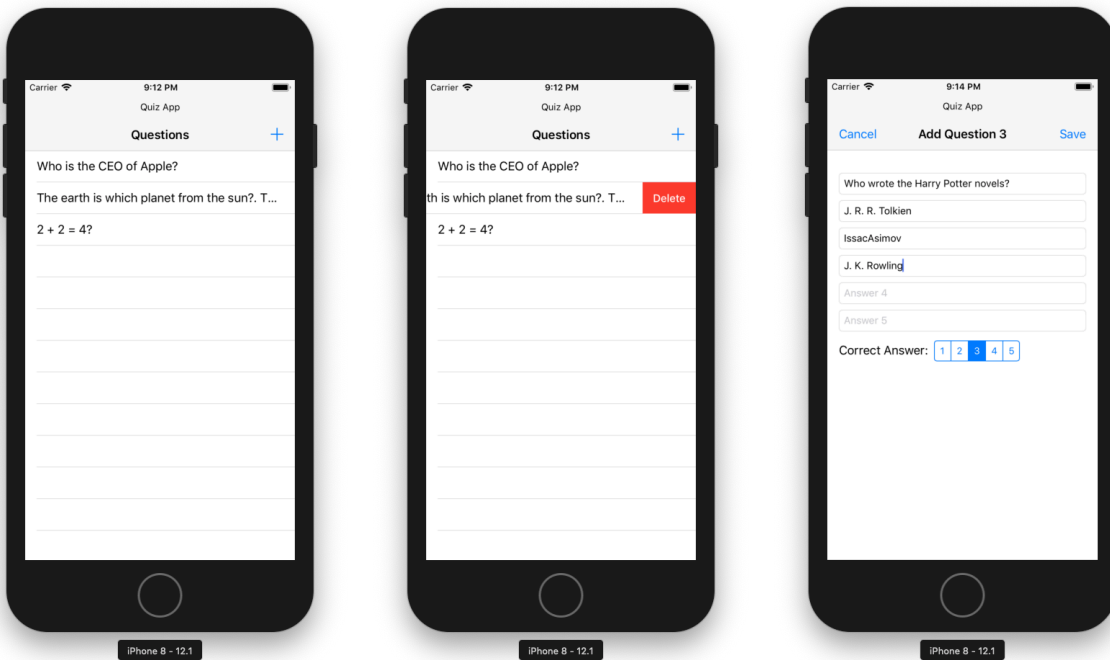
Carrier 9:12 PM
Quiz App
Questions +
Who is the CEO of Apple?
The earth is which planet from the sun?. T...
2 + 2 = 4?

iPhone 8 - 12.1

Carrier 9:12 PM
Quiz App
Questions +
Who is the CEO of Apple?
th is which planet from the sun?. T... Delete
2 + 2 = 4?

iPhone 8 - 12.1

Carrier 9:14 PM
Quiz App
Cancel Add Question 3 Save
Who wrote the Harry Potter novels?
J. R. R. Tolkien
IssacAsimov
J. K. Rowling
Answer 4
Answer 5
Correct Answer: 1 2 3 4 5

iPhone 8 - 12.1